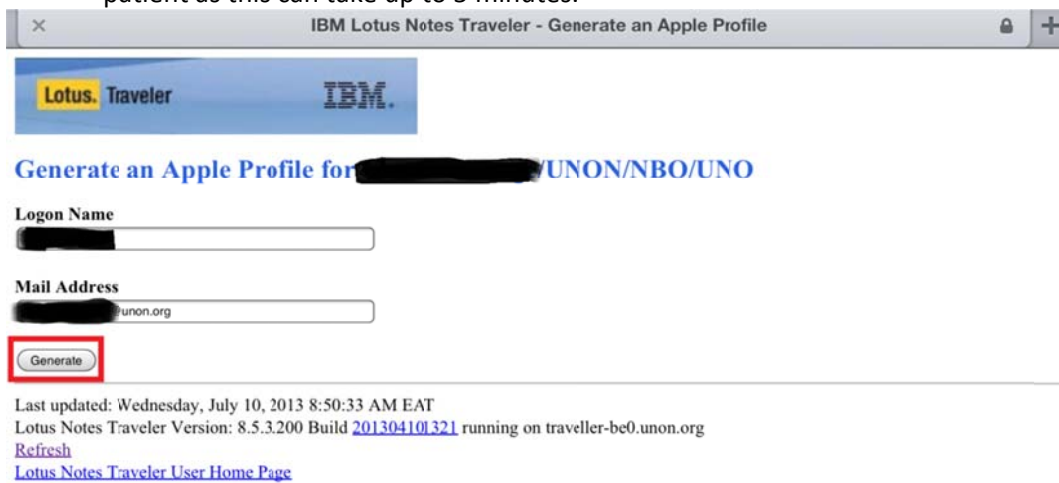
patient as this can take up to 3 minutes.

IBM Lotus Notes Traveler - Generate an Apple Profile

Lotus. Traveler

IBM.

Generate an Apple Profile for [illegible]/UNON/NBO/UNO

Logon Name

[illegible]

Mail Address

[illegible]@unon.org

Generate

Last updated: Wednesday, July 10, 2013 8:50:33 AM EAT
Lotus Notes Traveler Version: 8.5.3.200 Build 201304101321 running on traveller-be0.unon.org
Refresh
Lotus Notes Traveler User Home Page